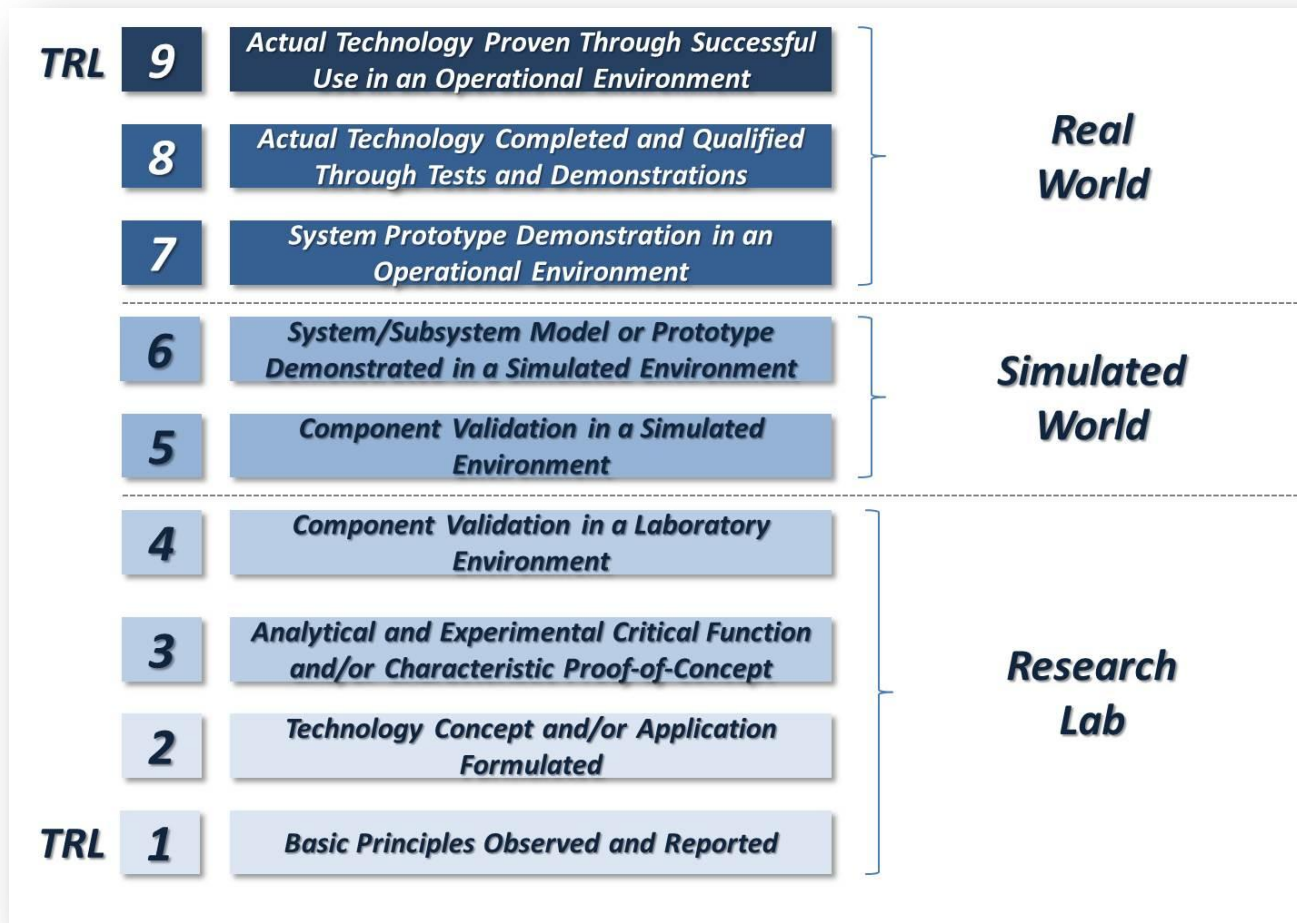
TRL 9 Actual Technology Proven Through Successful Use in an Operational Environment

8 Actual Technology Completed and Qualified Through Tests and Demonstrations

7 System Prototype Demonstration in an Operational Environment

Real World

6 System/Subsystem Model or Prototype Demonstrated in a Simulated Environment

5 Component Validation in a Simulated Environment

Simulated World

4 Component Validation in a Laboratory Environment

3 Analytical and Experimental Critical Function and/or Characteristic Proof-of-Concept

2 Technology Concept and/or Application Formulated

TRL 1 Basic Principles Observed and Reported

Research Lab